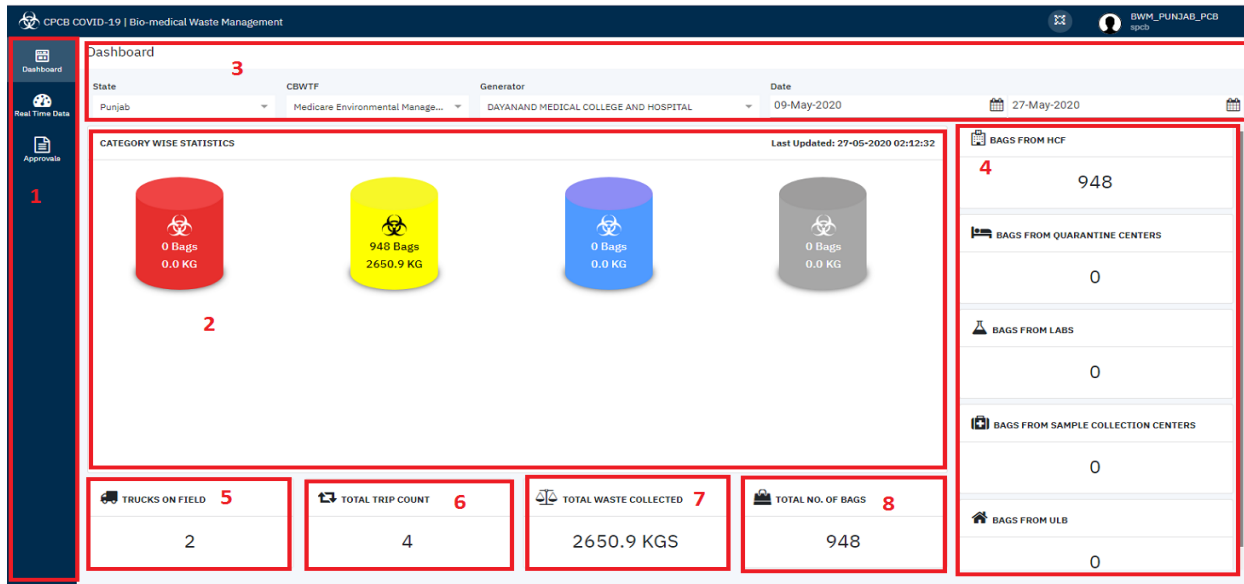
CPCB COVID-19 | Bio-medical Waste Management

BWM_PUNJAB_PCB
spcb

Dashboard

Real Time Data

Approvals

1

Dashboard

3

State
Punjab

CBWTF
Medicare Environmental Manage...

Generator
DAYANAND MEDICAL COLLEGE AND HOSPITAL

Date
09-May-2020

27-May-2020

CATEGORY WISE STATISTICS

Last Updated: 27-05-2020 02:12:32

0 Bags
0.0 KG

948 Bags
2650.9 KG

0 Bags
0.0 KG

0 Bags
0.0 KG

2

BAGS FROM HCF

4

948

BAGS FROM QUARANTINE CENTERS

0

BAGS FROM LABS

0

BAGS FROM SAMPLE COLLECTION CENTERS

0

BAGS FROM ULB

0

TRUCKS ON FIELD 5

2

TOTAL TRIP COUNT 6

4

TOTAL WASTE COLLECTED 7

2650.9 KGS

TOTAL NO. OF BAGS 8

948